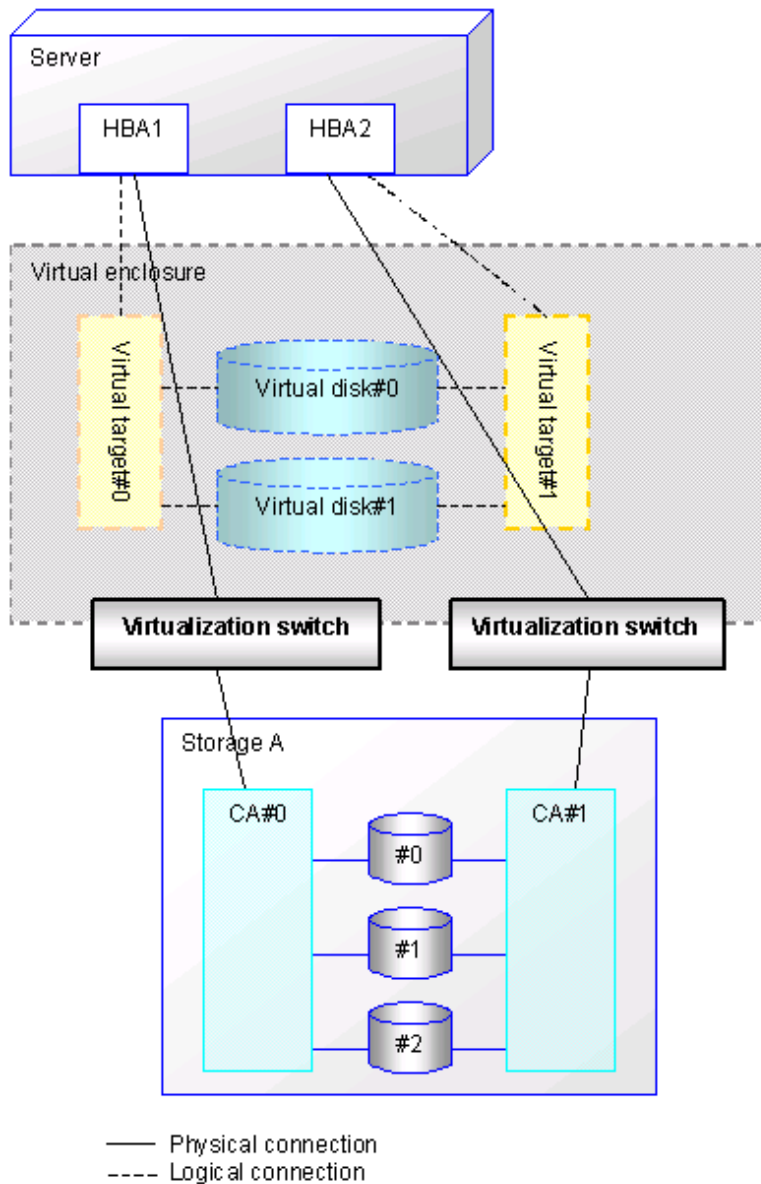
Server

HBA1

HBA2

Virtual enclosure

Virtual target#0

Virtual disk#0

Virtual disk#1

Virtual target#1

Virtualization switch

Virtualization switch

Storage A

CA#0

CA#1

#0

#1

#2

Physical connection
Logical connection